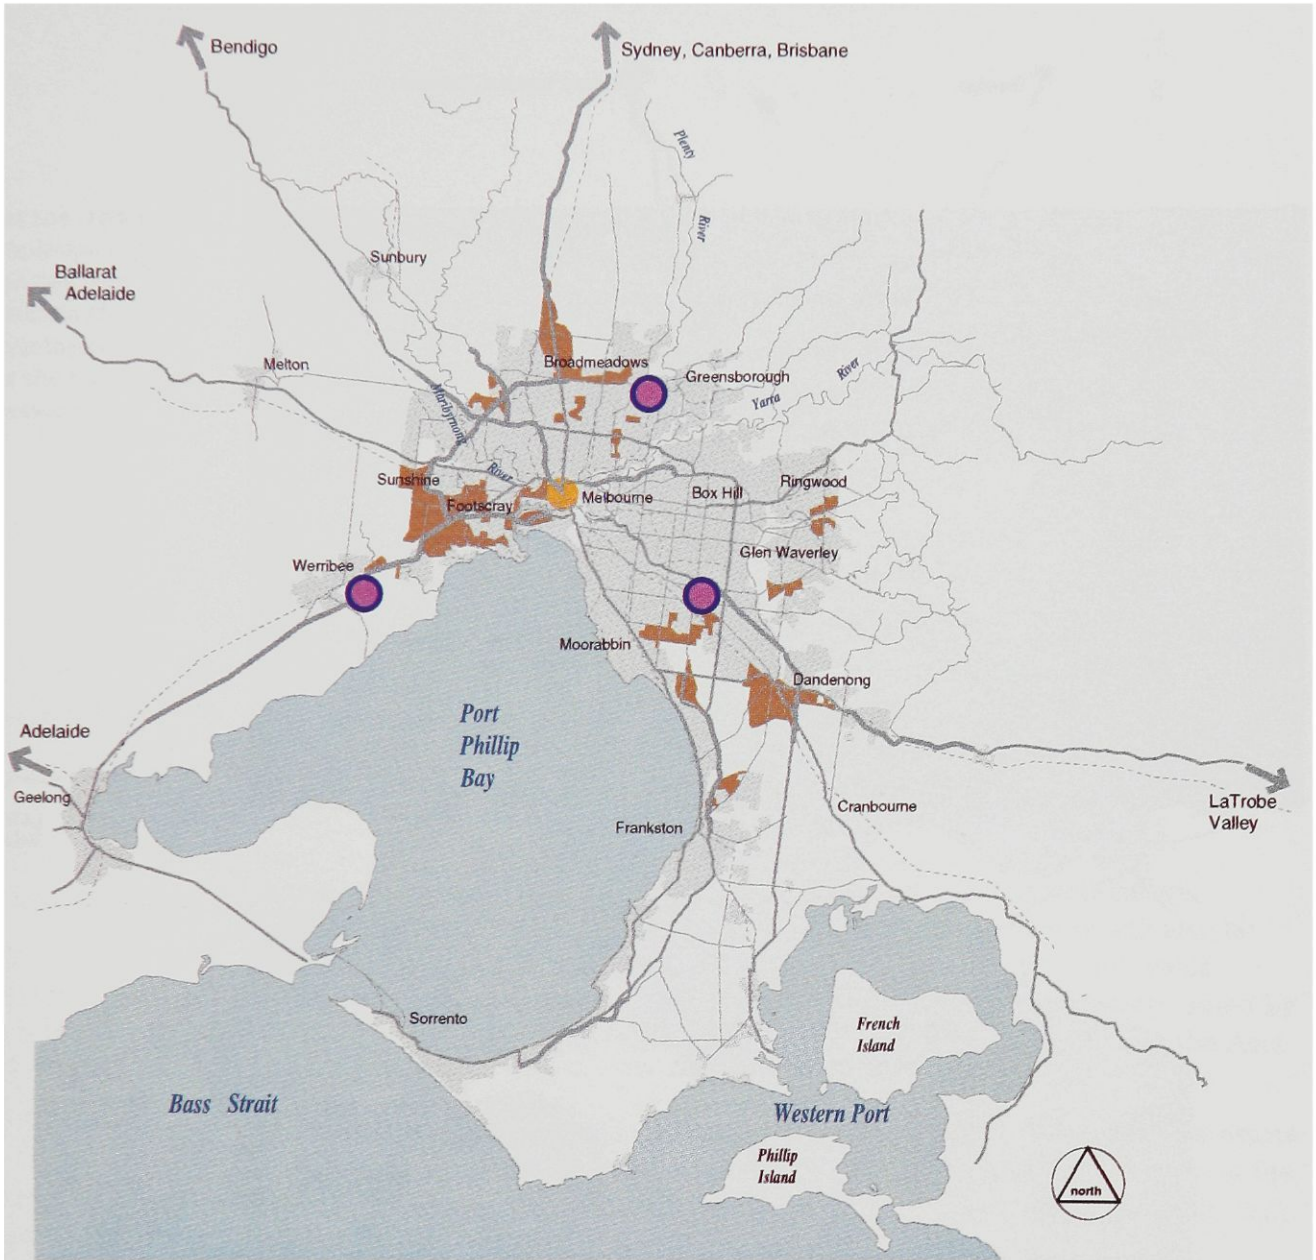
Bendigo

Sydney, Canberra, Brisbane

Plenty River

Sunbury

Ballarat
Adelaide

Melton

Broadmeadows

Greensborough

Yarra River

Maribyrnong River

Sunshine

Footscray

Melbourne

Box Hill

Ringwood

Glen Waverley

Werribee

Moorabbin

Dandenong

Port Phillip Bay

Adelaide

Geelong

Cranbourne

LaTrobe Valley

Frankston

French Island

Sorrento

Bass Strait

Western Port

Phillip Island

north